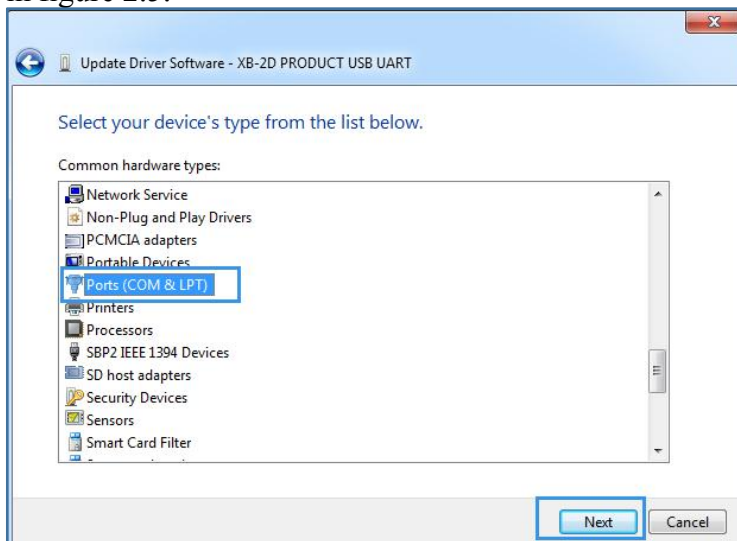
in figure 2.3 :

Update Driver Software - XB-2D PRODUCT USB UART

Select your device's type from the list below.

Common hardware types:

Network Service
Non-Plug and Play Drivers
PCMCIA adapters
Portable Devices
Ports (COM & LPT)
Printers
Processors
SBP2 IEEE 1394 Devices
SD host adapters
Security Devices
Sensors
Smart Card Filter
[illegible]

Next
Cancel